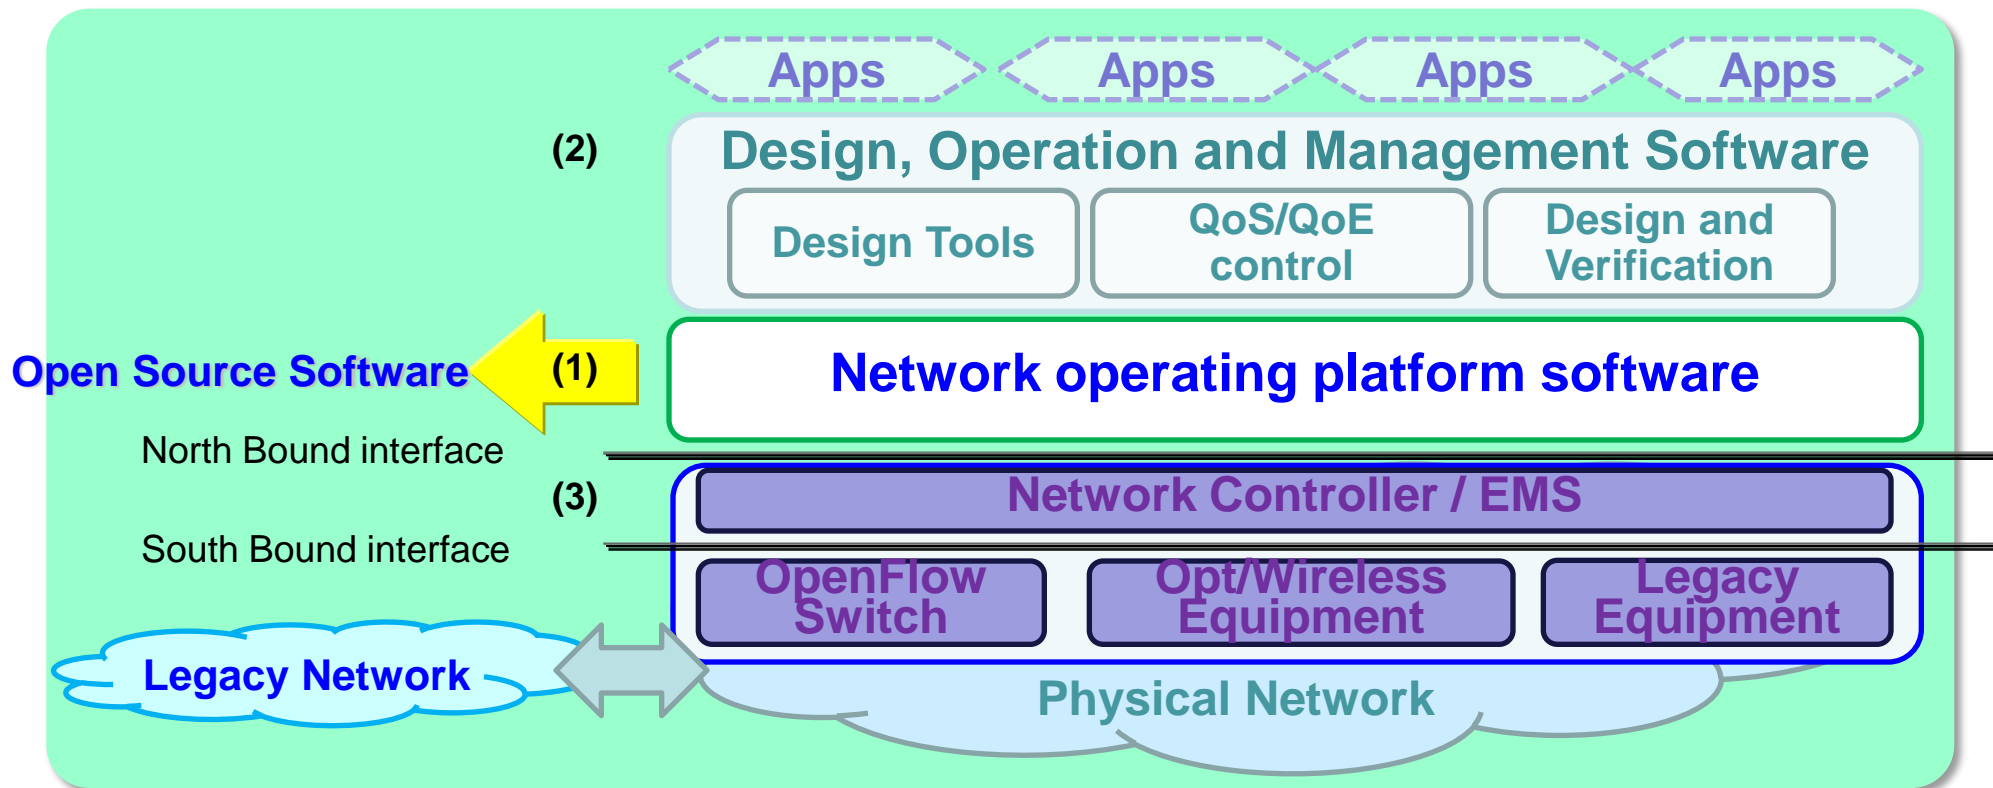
Apps Apps Apps Apps

(2)

Design, Operation and Management Software

Design Tools

QoS/QoE control

Design and Verification

Open Source Software

(1)

Network operating platform software

North Bound interface

(3)

Network Controller / EMS

South Bound interface

OpenFlow Switch

Opt/Wireless Equipment

Legacy Equipment

Legacy Network

Physical Network